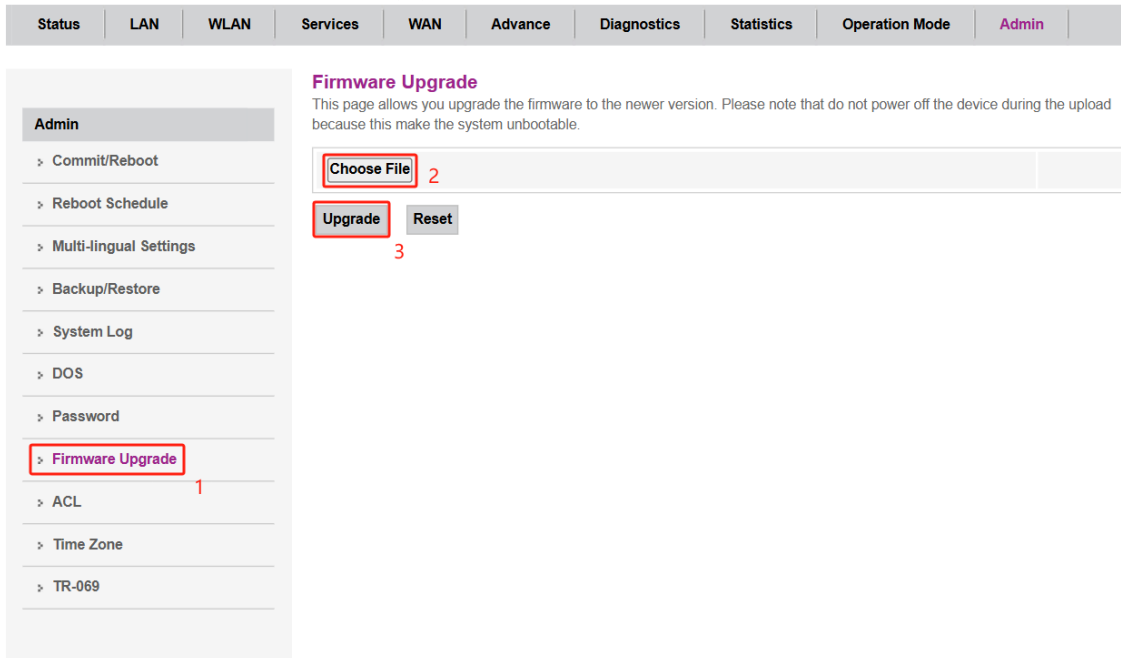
Status | LAN | WLAN | Services | WAN | Advance | Diagnostics | Statistics | Operation Mode | Admin

Admin
Commit/Reboot
Reboot Schedule
Multi-lingual Settings
Backup/Restore
System Log
DOS
Password
Firmware Upgrade
1
ACL
Time Zone
TR-069

Firmware Upgrade
This page allows you upgrade the firmware to the newer version. Please note that do not power off the device during the upload because this make the system unbootable.

Choose File 2

Upgrade Reset
3